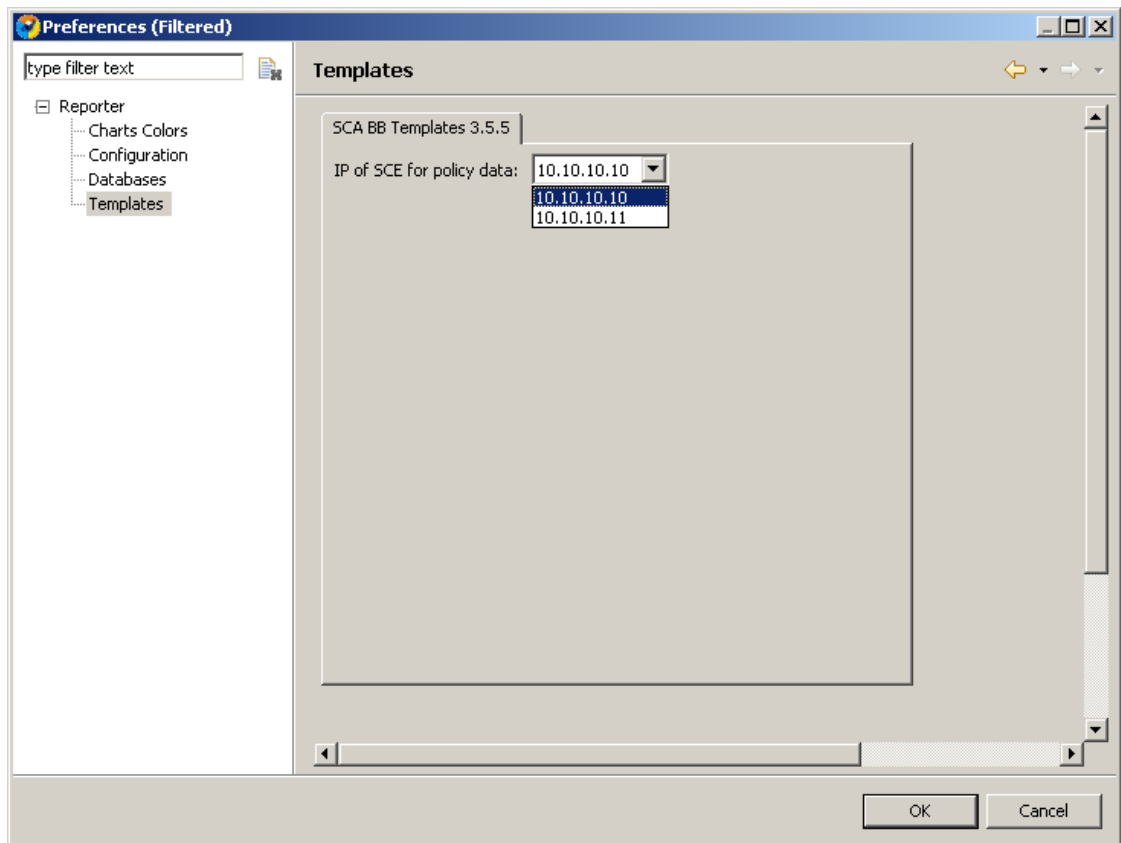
Preferences (Filtered)

type filter text

Reporter
Charts Colors
Configuration
Databases
Templates

Templates

SCA BB Templates 3.5.5

IP of SCE for policy data: 10.10.10.10

10.10.10.10
10.10.10.11

OK

Cancel